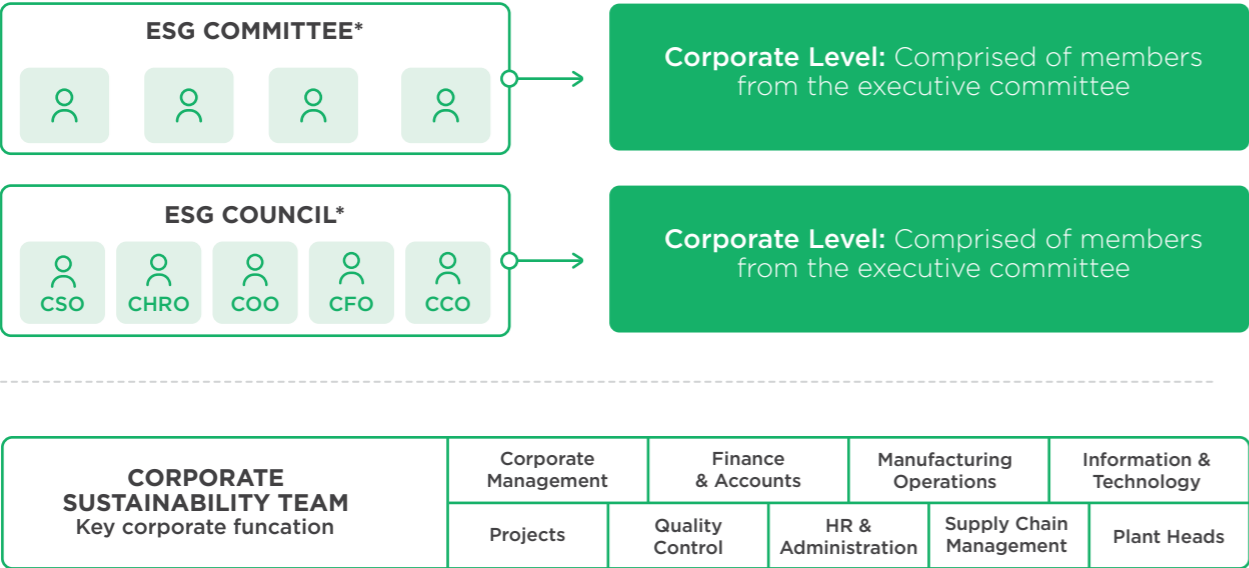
ESG COMMITTEE*

Corporate Level: Comprised of members from the executive committee

ESG COUNCIL*

CSO CHRO COO CFO CCO

Corporate Level: Comprised of members from the executive committee

CORPORATE SUSTAINABILITY TEAM
Key corporate funcation

| Corporate Management | Finance & Accounts | Manufacturing Operations | Information & Technology |
|---|---|---|---|

| Projects | Quality Control | HR & Administration | Supply Chain Management | Plant Heads |
|---|---|---|---|---|